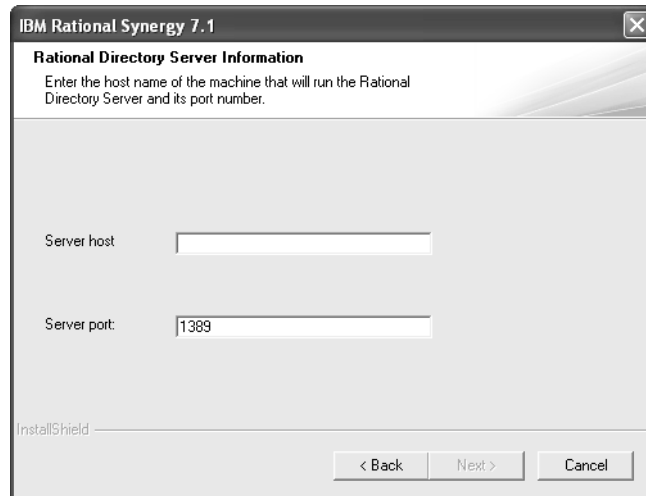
IBM Rational Synergy 7.1

Rational Directory Server Information

Enter the host name of the machine that will run the Rational Directory Server and its port number.

Server host

Server port:

1389

InstallShield

< Back

Next >

Cancel